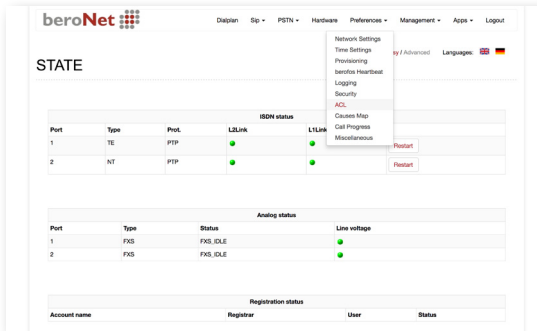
beroNet

Dialplan Sip ▾ PSTN ▾ Hardware Preferences ▾ Management ▾ Apps ▾ Logout

Network Settings
Time Settings
Provisioning
berofos Heartbeat
Logging
Security
ACL
Causes Map
Call Progress
Miscellaneous

STATE

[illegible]y / Advanced Languages:

| ISDN status | | | | | |
|---|---|---|---|---|---|
| Port | Type | Prot. | L2Link | L1Link | |
| 1 | TE | PTP | | | Restart |
| 2 | NT | PTP | | | Restart |

| Analog status | | | |
|---|---|---|---|
| Port | Type | Status | Line voltage |
| 1 | FXS | FXS_IDLE | |
| 2 | FXS | FXS_IDLE | |

| Registration status | | | |
|---|---|---|---|
| Account name | Registrar | User | Status |